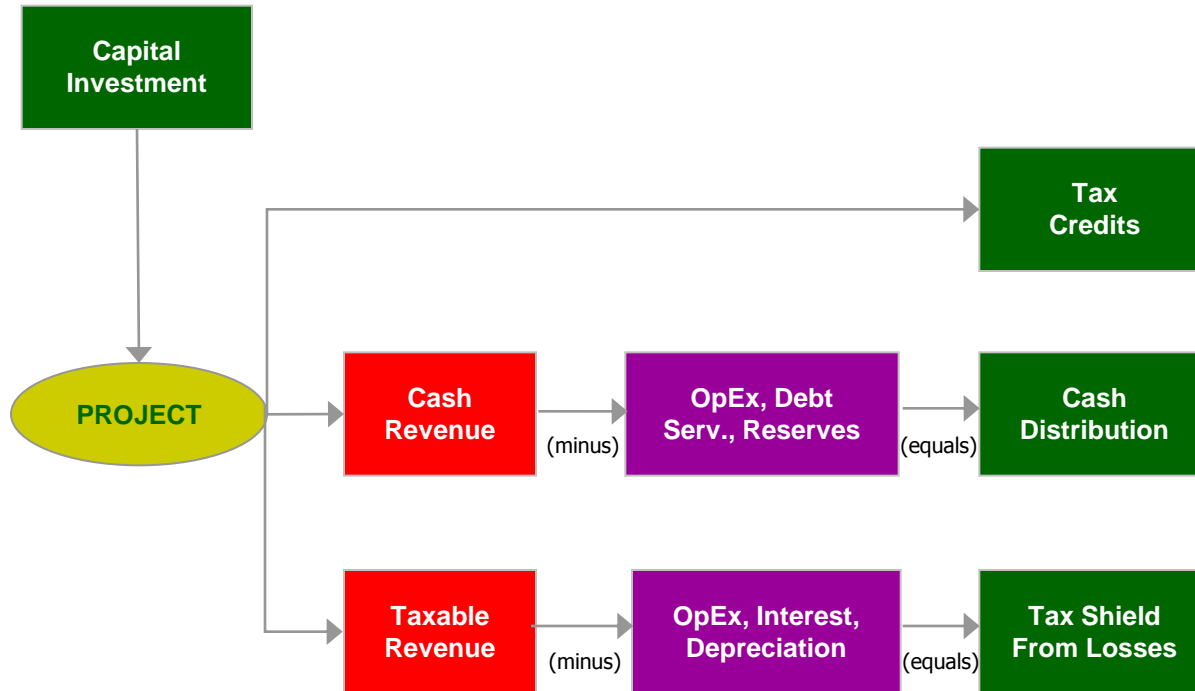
Capital Investment

Tax Credits

PROJECT

Cash Revenue

(minus)

OpEx, Debt Serv., Reserves

(equals)

Cash Distribution

Taxable Revenue

(minus)

OpEx, Interest, Depreciation

(equals)

Tax Shield From Losses